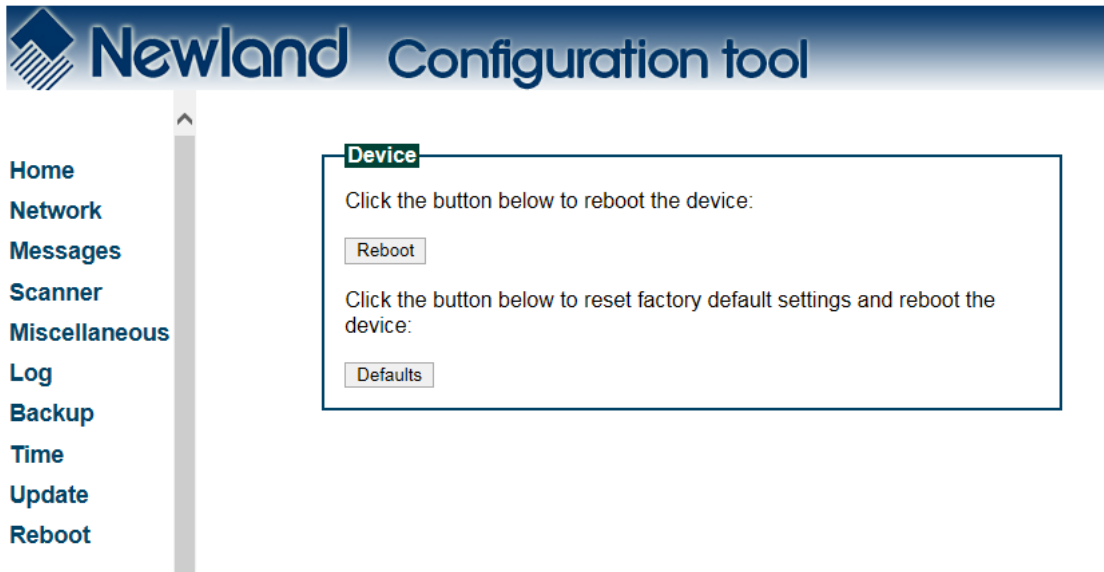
Newland Configuration tool

Home
Network
Messages
Scanner
Miscellaneous
Log
Backup
Time
Update
Reboot

Device

Click the button below to reboot the device:

Reboot

Click the button below to reset factory default settings and reboot the device:

Defaults